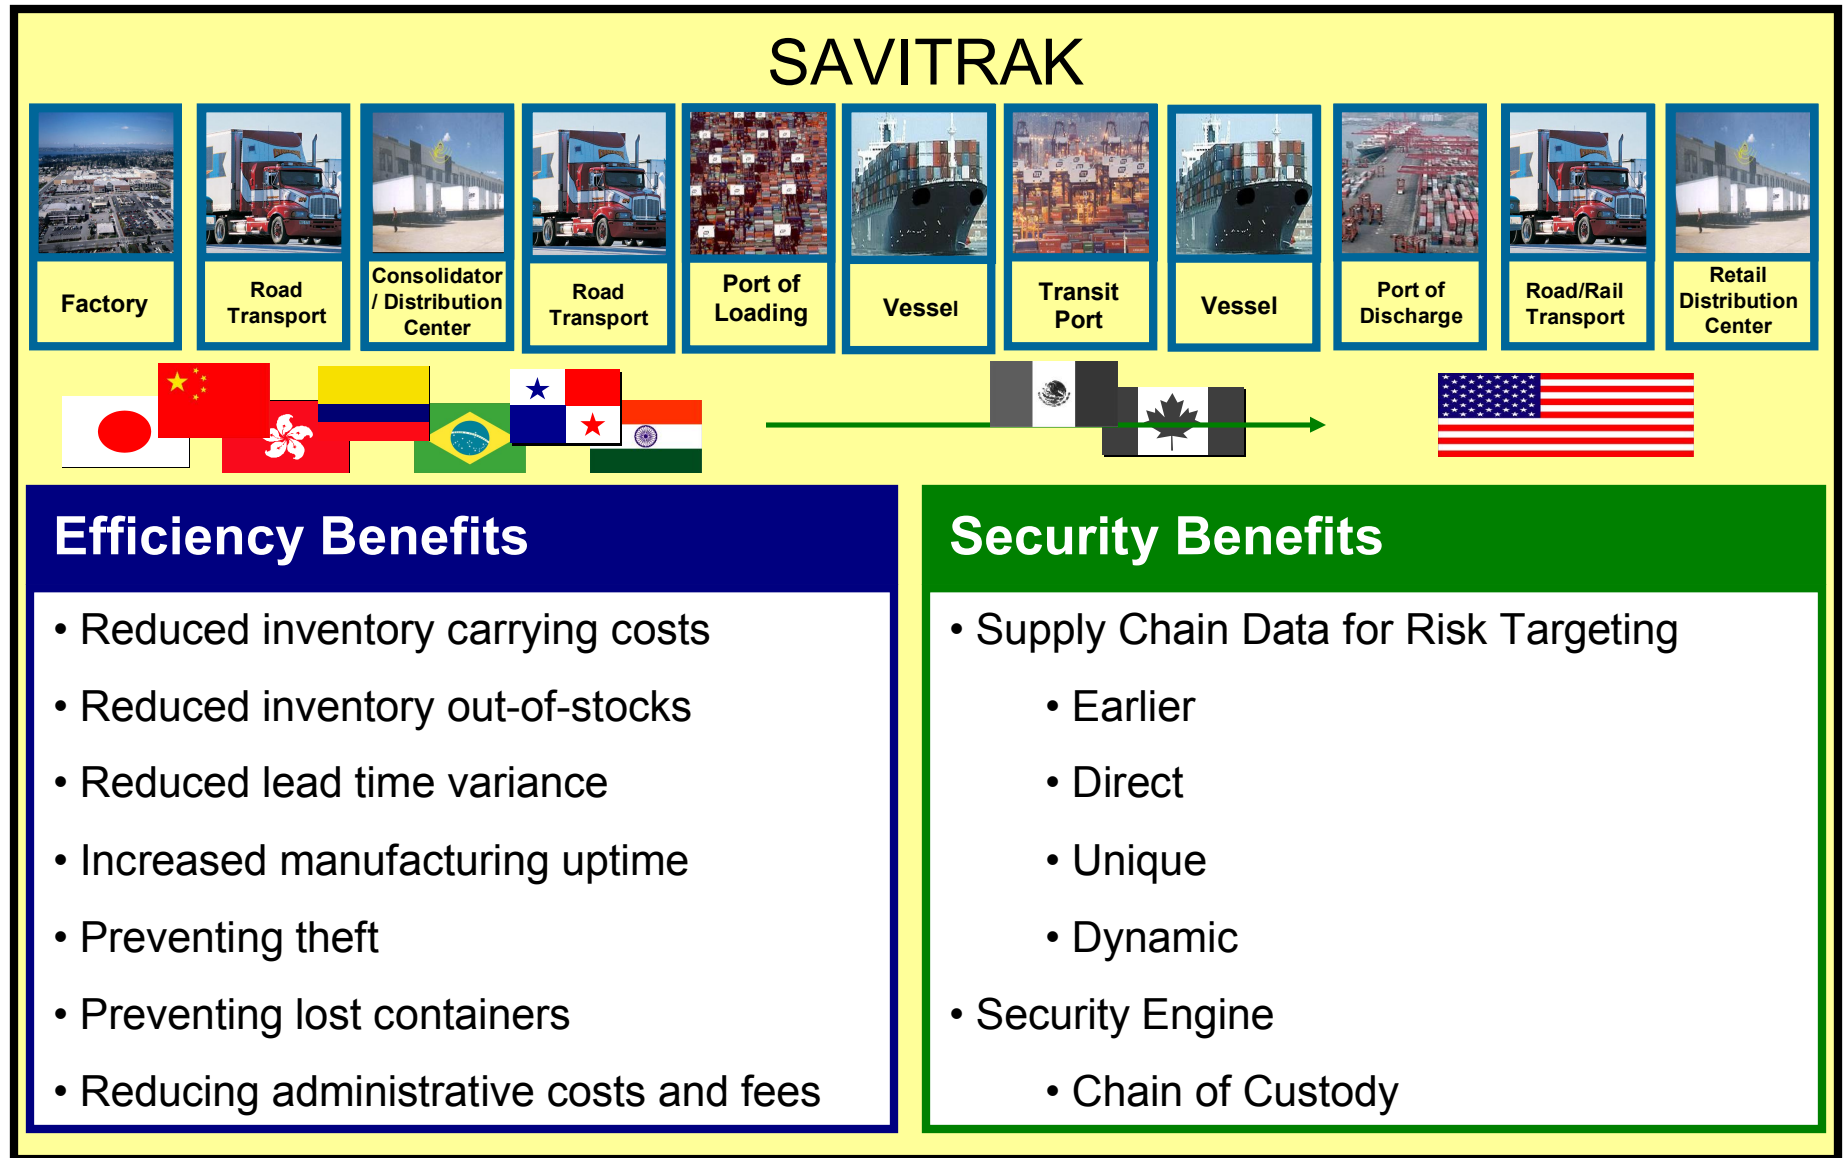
SAVITRAK

Factory

Road Transport

Consolidator / Distribution Center

Road Transport

Port of Loading

Vessel

Transit Port

Vessel

Port of Discharge

Road/Rail Transport

Retail Distribution Center

Efficiency Benefits

• Reduced inventory carrying costs

• Reduced inventory out-of-stocks

• Reduced lead time variance

• Increased manufacturing uptime

• Preventing theft

• Preventing lost containers

• Reducing administrative costs and fees

Security Benefits

• Supply Chain Data for Risk Targeting

• Earlier

• Direct

• Unique

• Dynamic

• Security Engine

• Chain of Custody